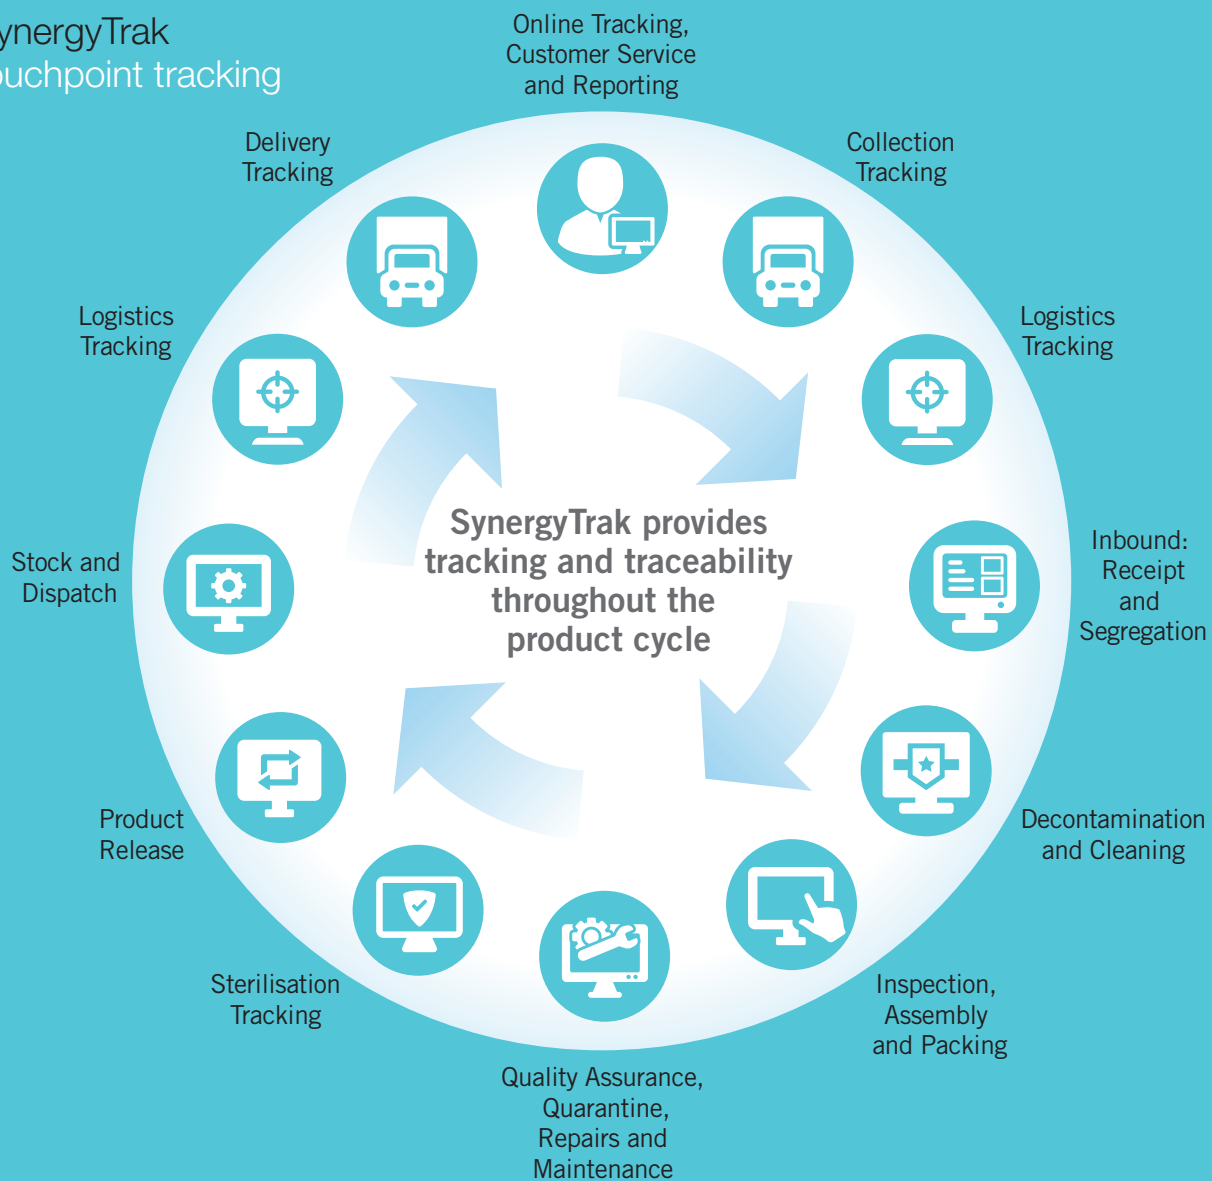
ynergyTrak
uchpoint tracking

Online Tracking, Customer Service and Reporting

Collection Tracking

Logistics Tracking

Inbound: Receipt and Segregation

Decontamination and Cleaning

Inspection, Assembly and Packing

Quality Assurance, Quarantine, Repairs and Maintenance

Sterilisation Tracking

Product Release

Stock and Dispatch

Logistics Tracking

Delivery Tracking

SynergyTrak provides tracking and traceability throughout the product cycle